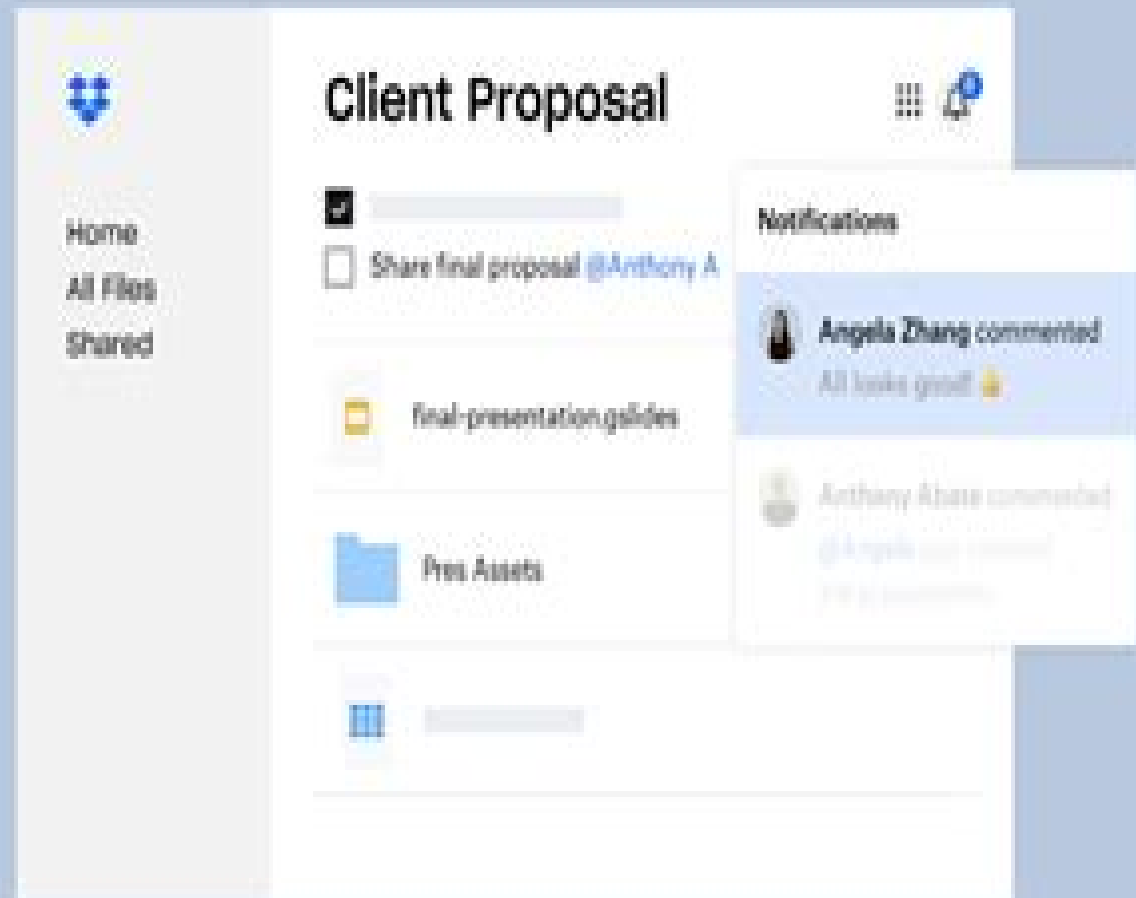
Client Proposal

Home
All Files
Shared

Share final proposal @Anthony A

final-presentation.gslides

Pres Assets

Notifications

Angela Zhang commented
All looks good!

Anthony Abate commented
@Angela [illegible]
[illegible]